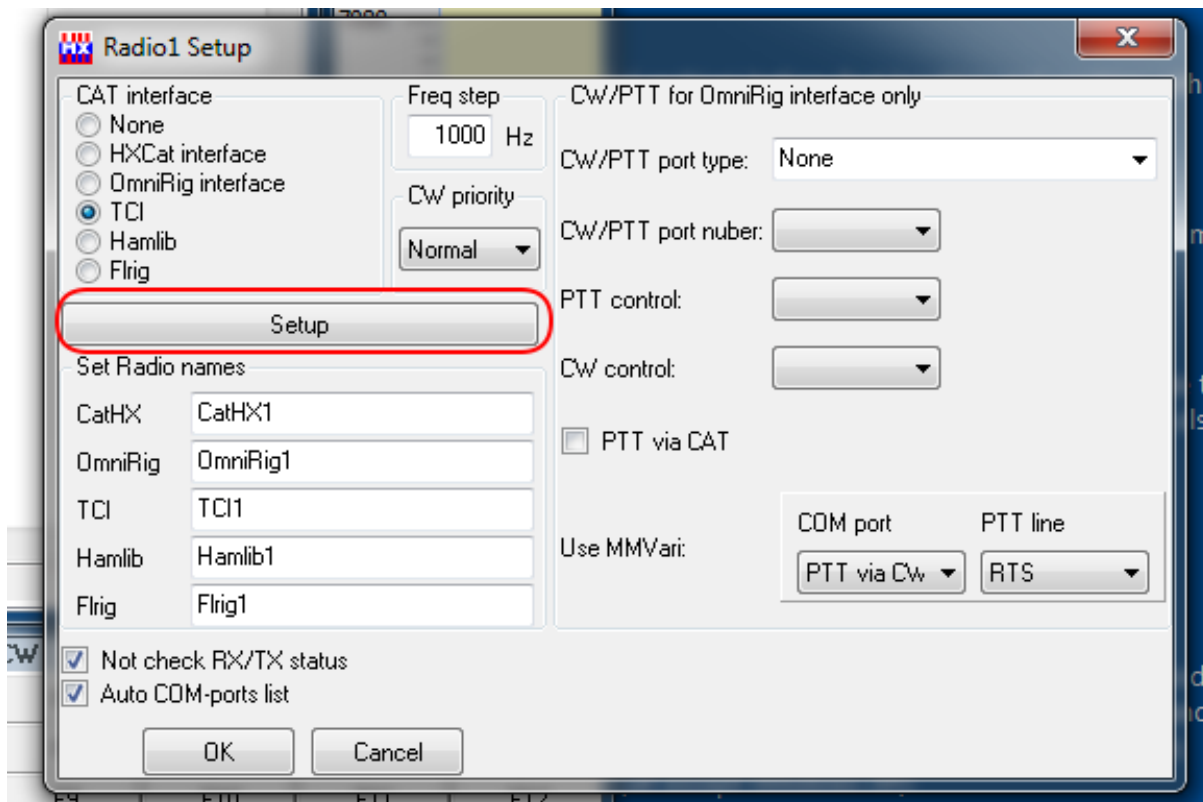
Radio1 Setup

CAT interface
None
HXCat interface
OmniRig interface
TCI
Hamlib
Flrig

Freq step
1000 Hz

CW priority
Normal

CW/PTT for OmniRig interface only
CW/PTT port type: None
CW/PTT port nuber:
PTT control:
CW control:
PTT via CAT
Use MMVari:
COM port
PTT via Cw
PTT line
RTS

Setup

Set Radio names
CatHX CatHX1
OmniRig OmniRig1
TCI TCI1
Hamlib Hamlib1
Flrig Flrig1

Not check RX/TX status
Auto COM-ports list

OK
Cancel